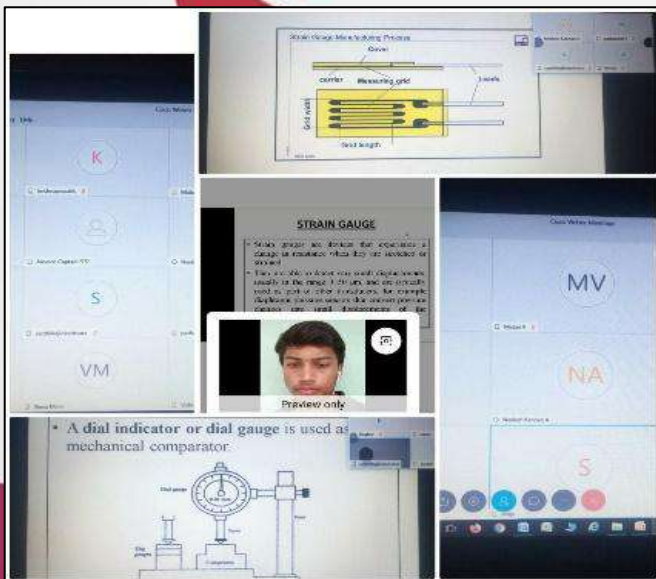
Strain Gauge Manufacturing Process

Cover

carrier

Measuring grid

Leads

Grid width

Grid length

K

S

VM

STRAIN GAUGE

• Strain gauges are devices that experience a change in resistance when they are stretched or strained.

• They are able to detect very small displacements, usually in the range 1-50 μm, and are typically used as part of other transducers, for example diaphragm pressure gauges that convert pressure changes into small displacements of the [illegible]

Preview only

Cisco Webex Meetings

MV

NA

S

• A dial indicator or dial gauge is used as mechanical comparator

Dial gauge

Dial gauge

Comparators